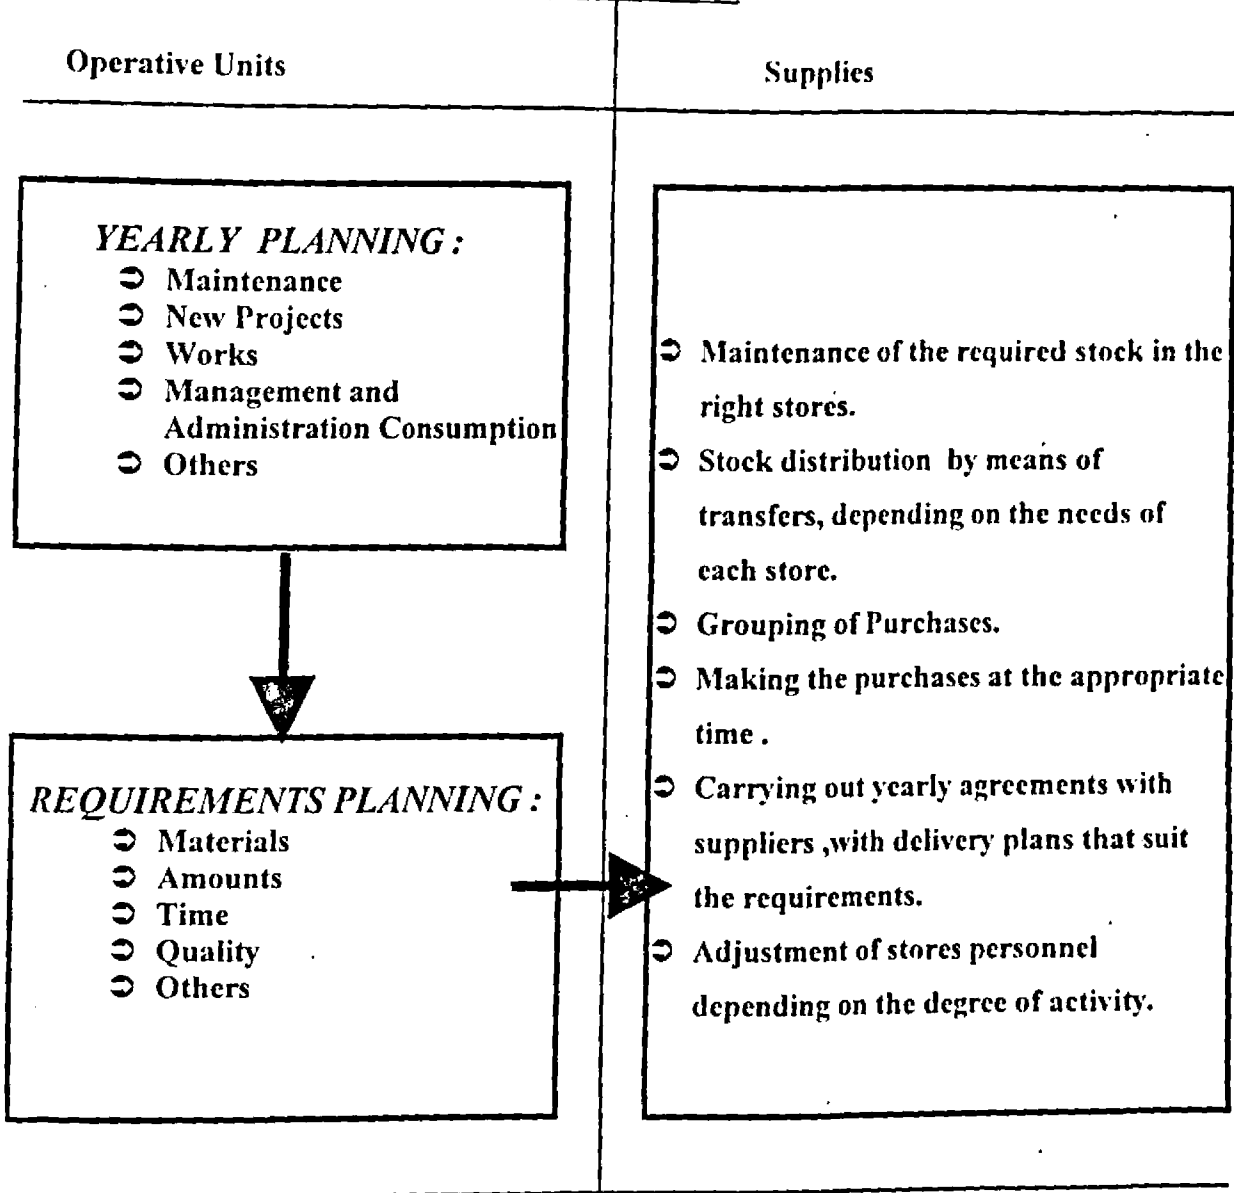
Operative Units

Supplies

YEARLY PLANNING:
➲ Maintenance
➲ New Projects
➲ Works
➲ Management and Administration Consumption
➲ Others

REQUIREMENTS PLANNING:
➲ Materials
➲ Amounts
➲ Time
➲ Quality
➲ Others

➲ Maintenance of the required stock in the right stores.
➲ Stock distribution by means of transfers, depending on the needs of each store.
➲ Grouping of Purchases.
➲ Making the purchases at the appropriate time .
➲ Carrying out yearly agreements with suppliers ,with delivery plans that suit the requirements.
➲ Adjustment of stores personnel depending on the degree of activity.